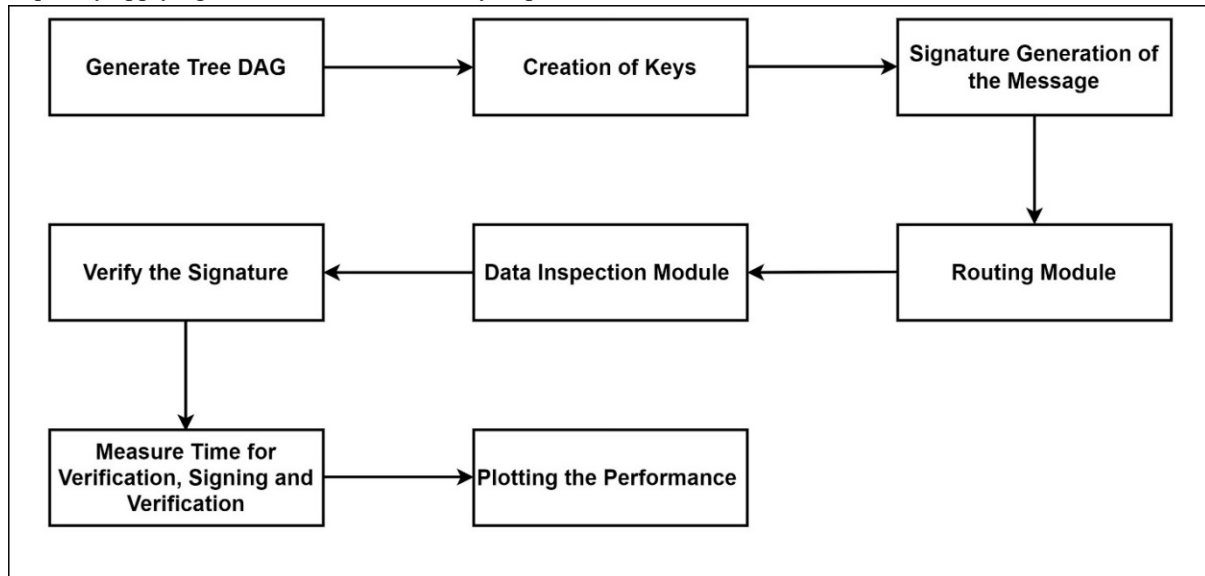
Generate Tree DAG

Creation of Keys

Signature Generation of the Message

Routing Module

Data Inspection Module

Verify the Signature

Measure Time for Verification, Signing and Verification

Plotting the Performance